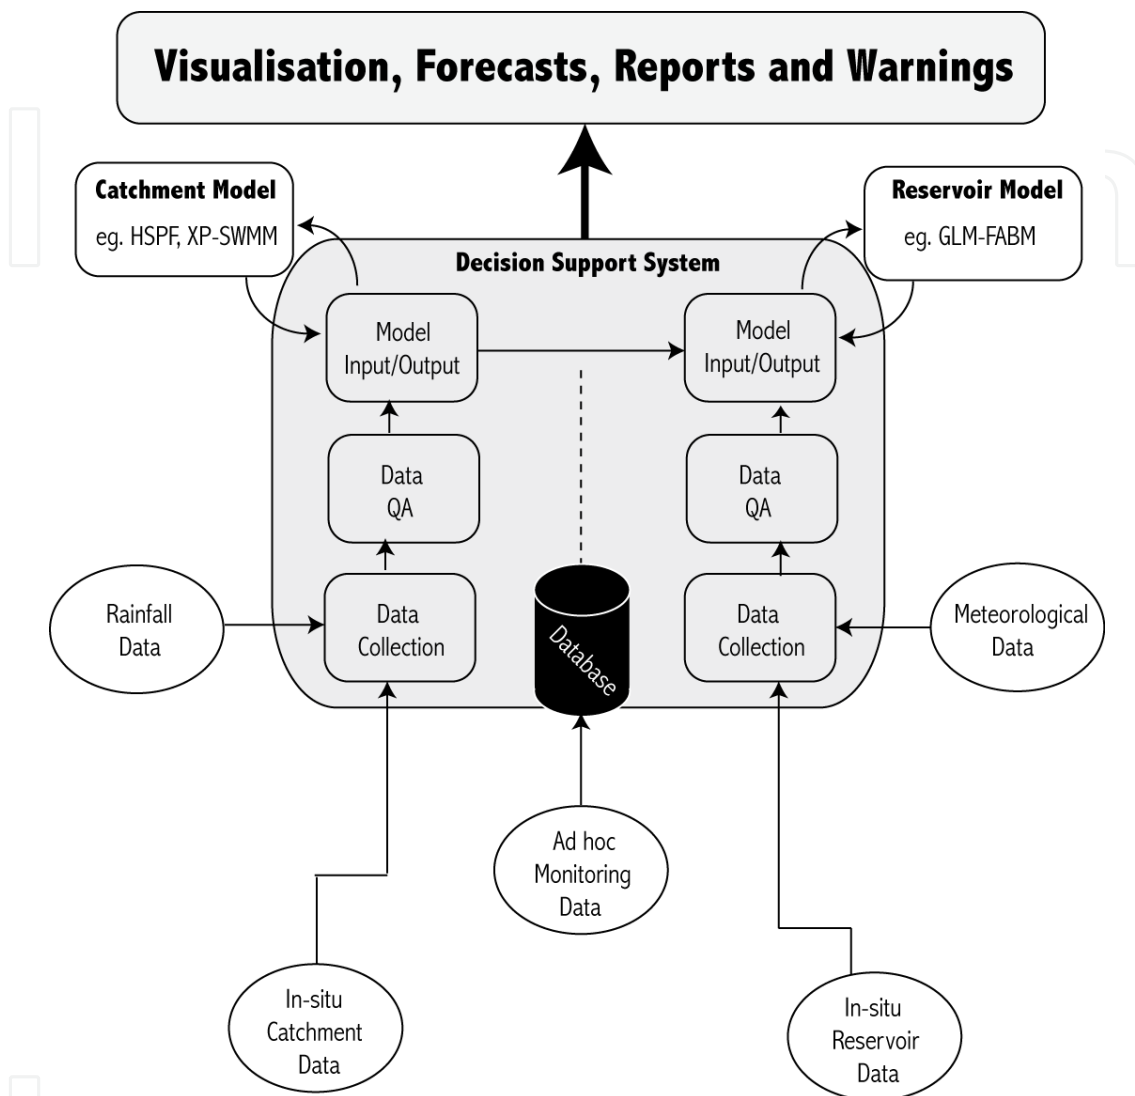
Visualisation, Forecasts, Reports and Warnings

Catchment Model
eg. HSPF, XP-SWMM

Reservoir Model
eg. GLM-FABM

Decision Support System

Model Input/Output

Model Input/Output

Data QA

Data QA

Rainfall Data

Data Collection

Database

Data Collection

Meteorological Data

Ad hoc Monitoring Data

In-situ Catchment Data

In-situ Reservoir Data